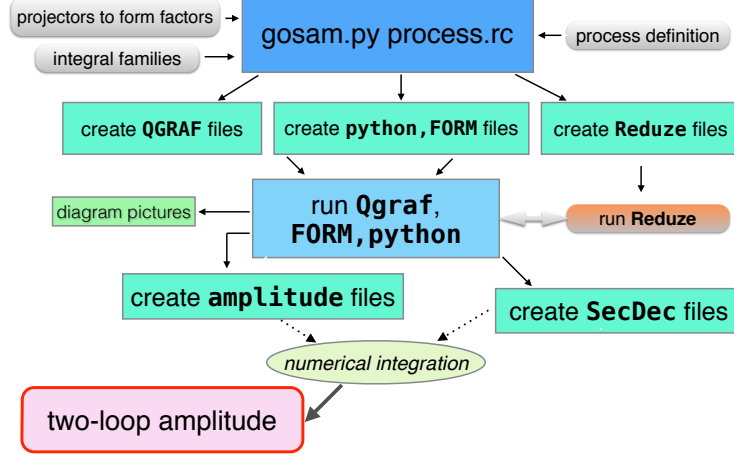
projectors to form factors

integral families

gosam.py process.rc

process definition

create **QGRAF** files

create **python,FORM** files

create **Reduze** files

diagram pictures

run **Qgraf**, **FORM,python**

run **Reduze**

create **amplitude** files

create **SecDec** files

*numerical integration*

two-loop amplitude